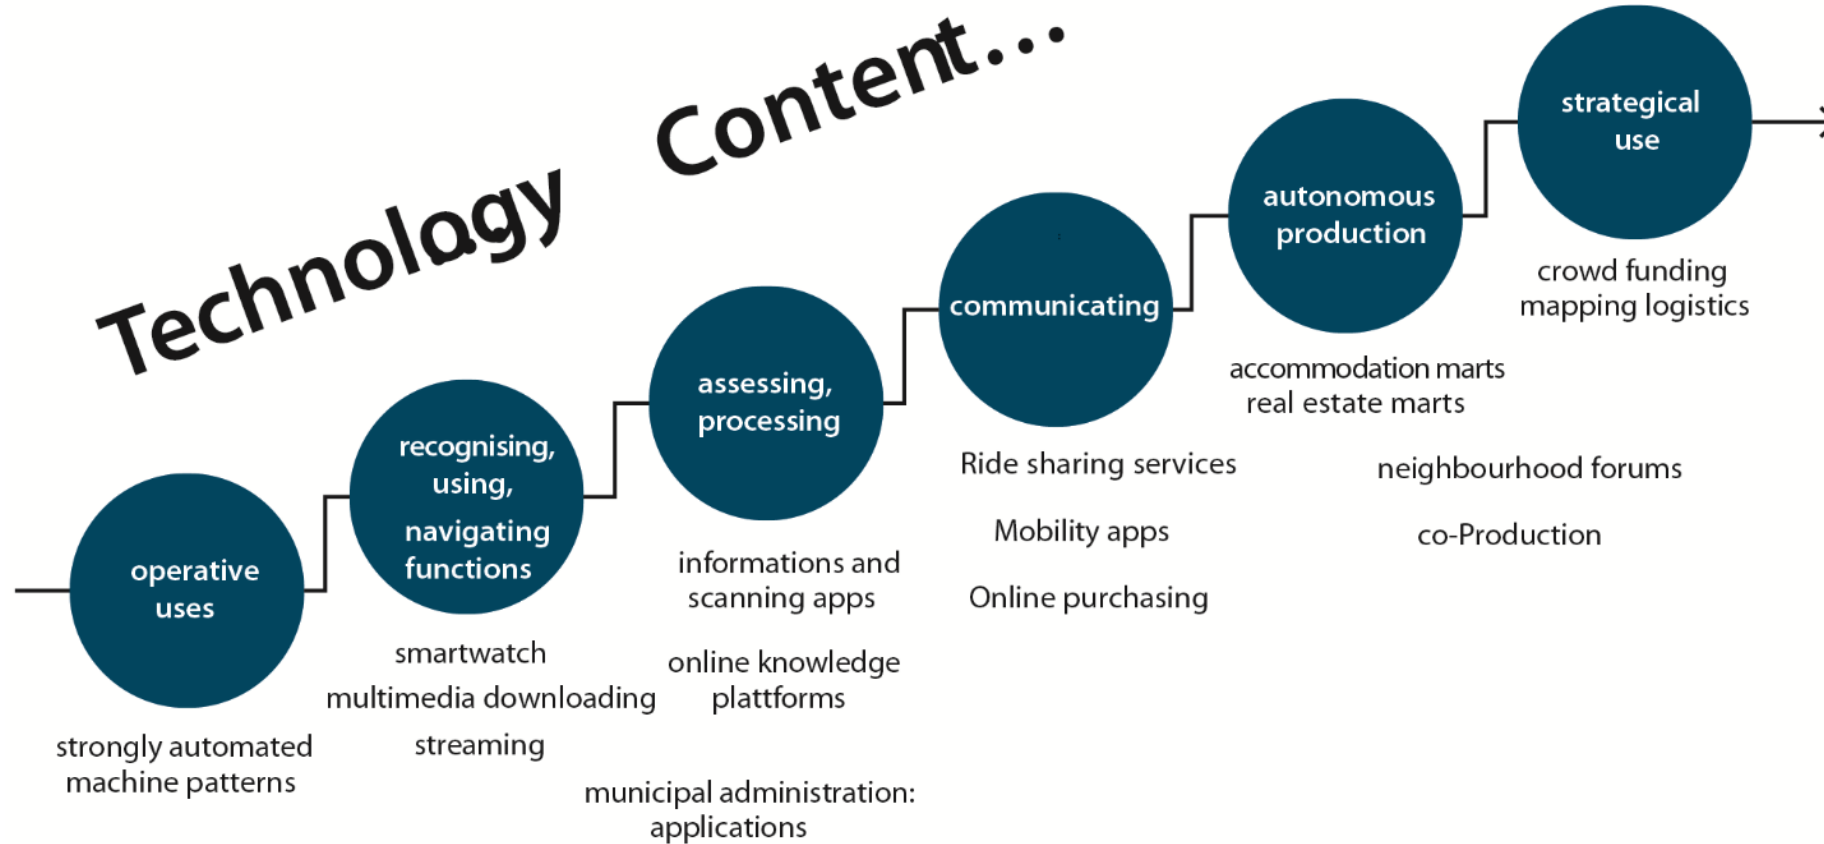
Technology Content...

operative uses

strongly automated machine patterns

recognising, using, navigating functions

smartwatch
multimedia downloading
streaming

assessing, processing

informations and scanning apps

online knowledge plattforms

municipal administration: applications

communicating

Ride sharing services

Mobility apps

Online purchasing

autonomous production

accommodation marts
real estate marts

neighbourhood forums

co-Production

strategical use

crowd funding
mapping logistics